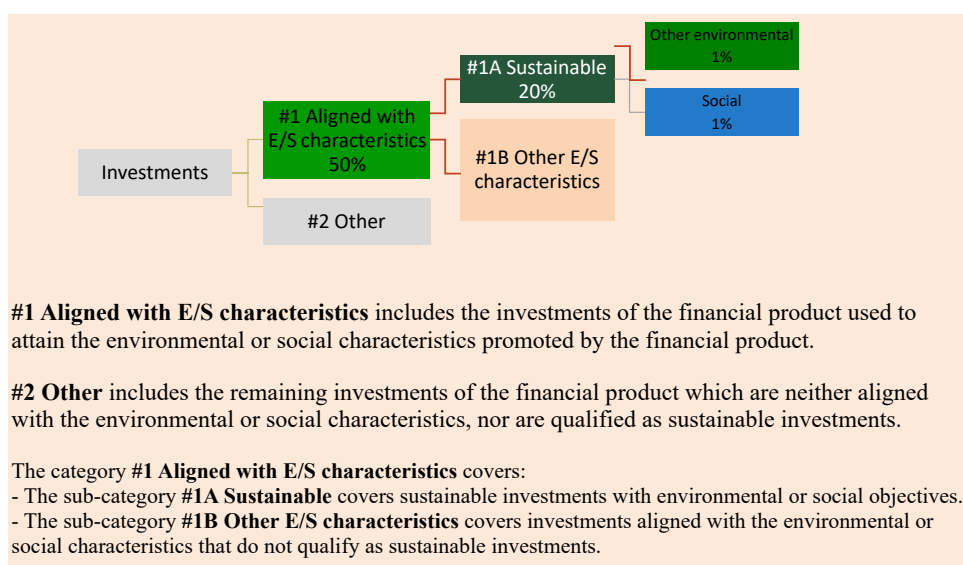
Investments

#1 Aligned with E/S characteristics 50%

#2 Other

#1A Sustainable 20%

#1B Other E/S characteristics

Other environmental 1%

Social 1%

**#1 Aligned with E/S characteristics** includes the investments of the financial product used to attain the environmental or social characteristics promoted by the financial product.

**#2 Other** includes the remaining investments of the financial product which are neither aligned with the environmental or social characteristics, nor are qualified as sustainable investments.

The category **#1 Aligned with E/S characteristics** covers:
- The sub-category **#1A Sustainable** covers sustainable investments with environmental or social objectives.
- The sub-category **#1B Other E/S characteristics** covers investments aligned with the environmental or social characteristics that do not qualify as sustainable investments.